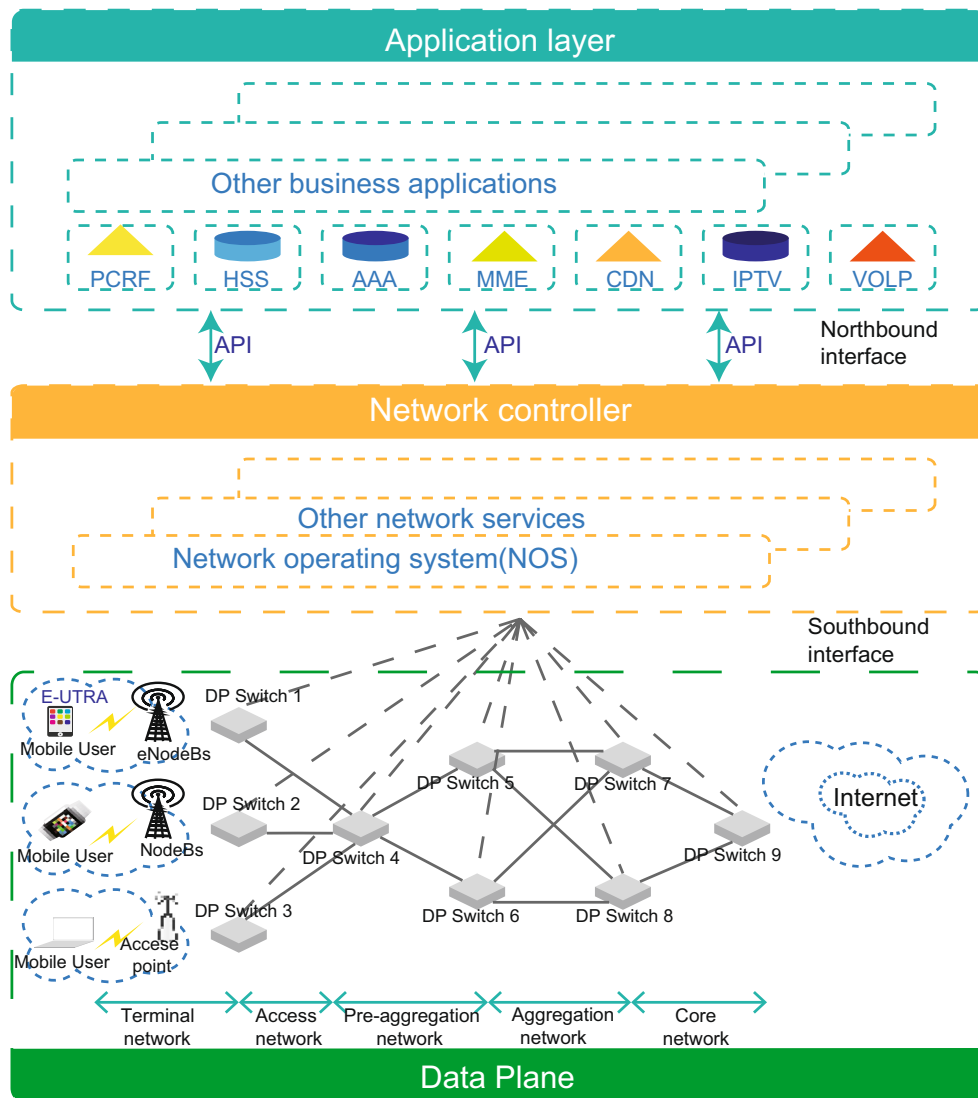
Application layer

Other business applications

PCRF
HSS
AAA
MME
CDN
IPTV
VOLP

API
API
API

Northbound interface

Network controller

Other network services
Network operating system(NOS)

Southbound interface

E-UTRA
Mobile User
eNodeBs
DP Switch 1
DP Switch 2
Mobile User
NodeBs
DP Switch 3
Mobile User
Accese point
DP Switch 4
DP Switch 5
DP Switch 6
DP Switch 7
DP Switch 8
DP Switch 9
Internet

Terminal network
Access network
Pre-aggregation network
Aggregation network
Core network

Data Plane